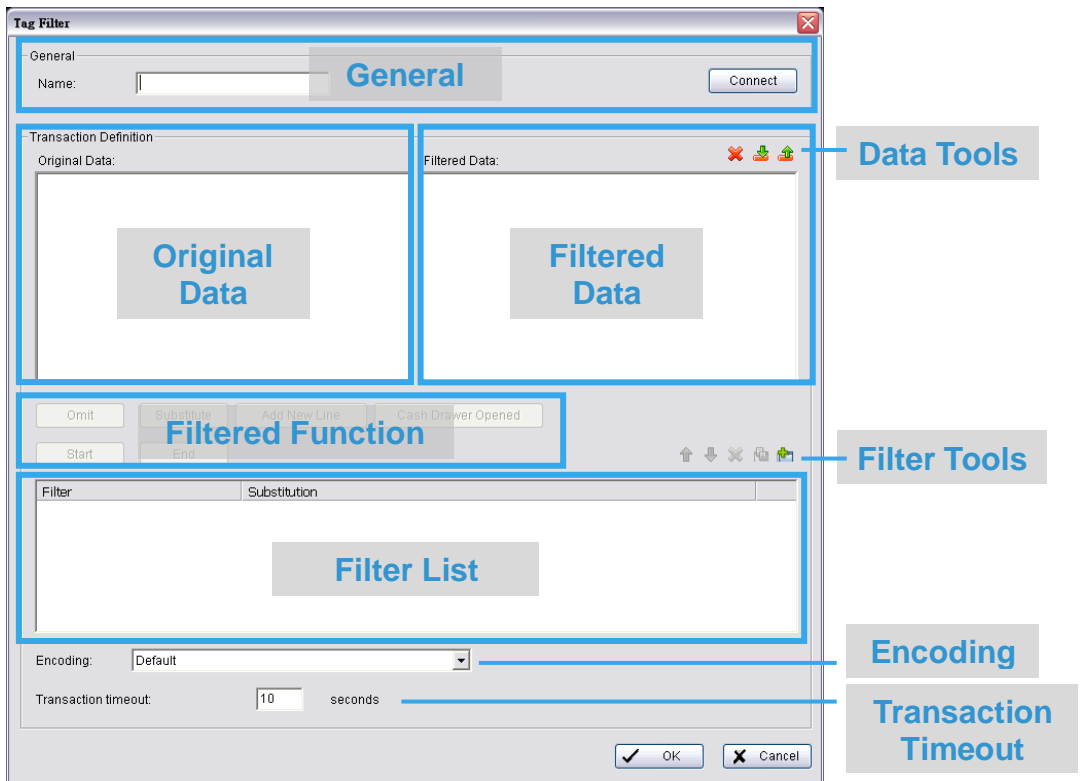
Tag Filter

General
Name:
General
Connect

Transaction Definition
Original Data:
Original Data
Filtered Data:
Filtered Data
Data Tools

Omit
Substitute
Add New Line
Cash Drawer Opened
Start
End
Filtered Function
Filter Tools

| Filter | Substitution |
|---|---|

Filter List

Encoding: Default
Encoding
Transaction timeout: 10 seconds
Transaction Timeout

OK
Cancel